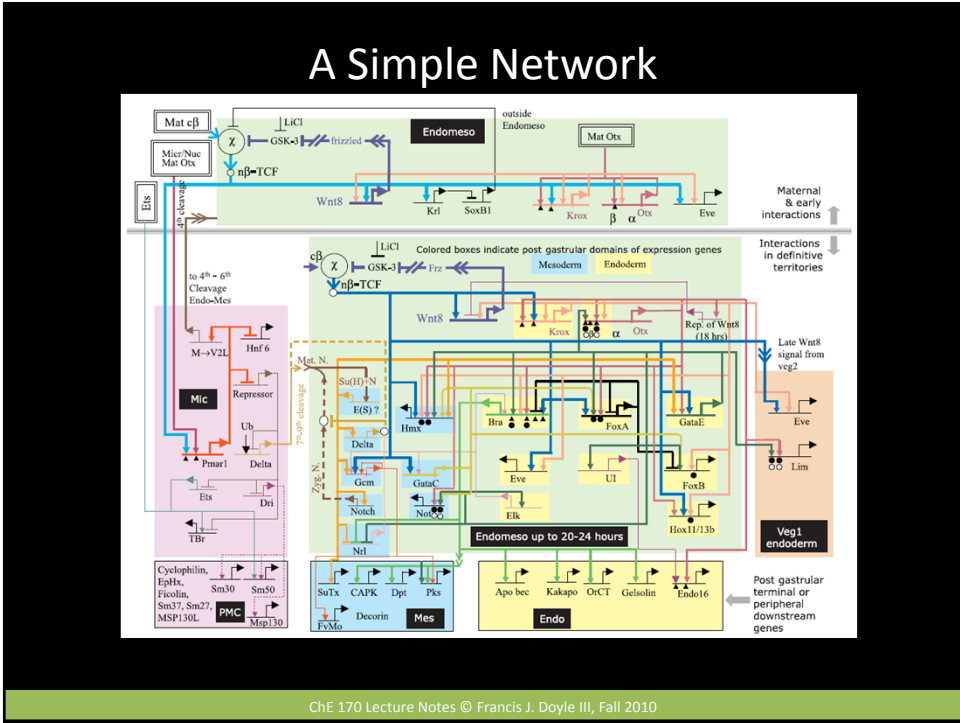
A Simple Network

Mat cβ

Micr/Nuc Mat Otx

Ets

LiCl

χ

GSK-3

frizzled

nβ-TCF

outside Endomeso

Endomeso

Mat Otx

4th cleavage

Wnt8

Krl

SoxB1

Krox

β

α

Otx

Eve

Maternal & early interactions

Interactions in definitive territories

LiCl

Colored boxes indicate post gastrular domains of expression genes

cβ

χ

GSK-3

Frz

nβ-TCF

Mesoderm

Endoderm

to 4th – 6th Cleavage Endo-Mes

Wnt8

Krox

α

Otx

Rep. of Wnt8 (18 hrs)

Late Wnt8 signal from veg2

M→V2L

Hnf 6

Mat. N.

7th-9th cleavage

Su(H)-N

E(S) 7

Mic

Repressor

Hmx

Bra

FoxA

GataE

Eve

Ub

Delta

Pmar1

Delta

Zyg. N.

Lim

Gcm

GataC

Eve

Ul

FoxB

Ets

Dri

Notch

Not

Elk

Hox11/13b

TBr

Nrl

Endomeso up to 20-24 hours

Veg1 endoderm

Cyclophilin, EpHx, Ficolin, Sm37, Sm27, MSP130L

Sm30

Sm50

PMC

Msp130

SuTx

CAPK

Dpt

Pks

FvMo

Decorin

Mes

Apo bec

Kakapo

OtCT

Gelsolin

Endo16

Endo

Post gastrular terminal or peripheral downstream genes

ChE 170 Lecture Notes © Francis J. Doyle III, Fall 2010